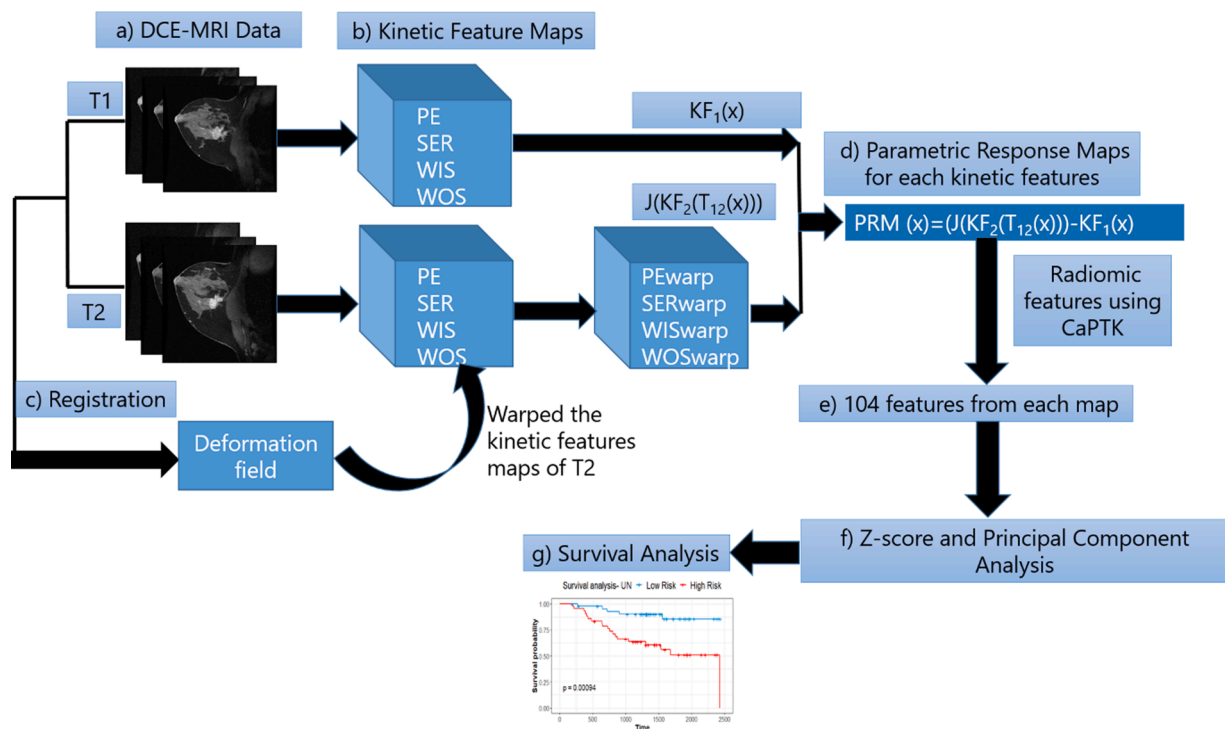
a) DCE-MRI Data

b) Kinetic Feature Maps

T1

PE
SER
WIS
WOS

$KF_1(x)$

d) Parametric Response Maps for each kinetic features

$J(KF_2(T_{12}(x)))$

PRM $(x)=(J(KF_2(T_{12}(x)))-KF_1(x)$

T2

PE
SER
WIS
WOS

PEwarp
SERwarp
WISwarp
WOSwarp

Radiomic features using CaPTK

c) Registration

Deformation field

Warped the kinetic features maps of T2

e) 104 features from each map

f) Z-score and Principal Component Analysis

g) Survival Analysis

Survival analysis- UN + Low Risk + High Risk

Survival probability

1.00
0.75
0.50
0.25
0.00

p = 0.00094

0 500 1000 1500 2000 2500
Time